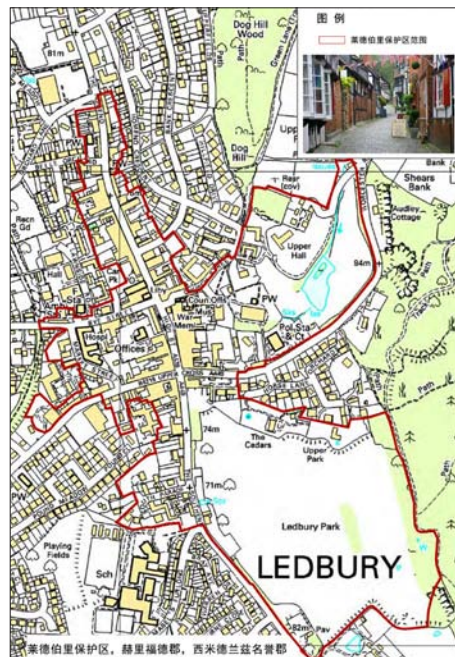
图 例

莱德伯里保护区范围

81m

Dog Hill Wood

Path

Green Lane

Upp

Dog Hill

Bank

Shears Bank

Resr (cov)

Audley Cottage

Recn Gd

Upper Hall

94m

Hall

Sta

Coun Offs

PW

Mus

War Meml

Pol Sta

Offices

Path

74m

The Cedars

Upper Park

71m

PW

Playing Fields

Ledbury Park

Sch

LEDBURY

82m

Pav

莱德伯里保护区，赫里福德郡，西米德兰兹名誉郡